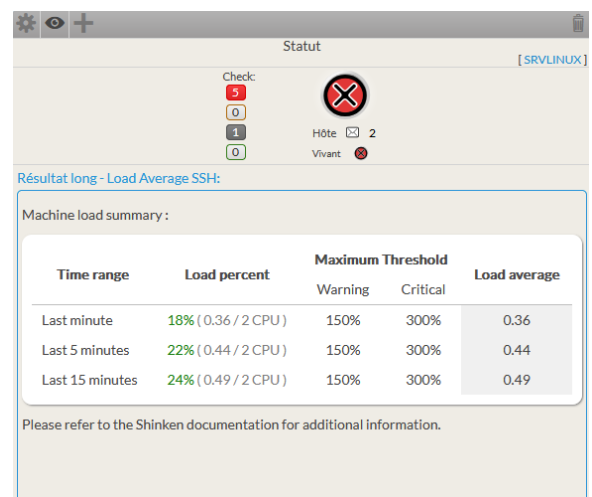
Statut

[ SRVLINUX ]

Check:
5
0
1
0

Hôte 2
Vivant

Résultat long - Load Average SSH:

Machine load summary :

| Time range | Load percent | Maximum Threshold Warning | Maximum Threshold Critical | Load average |
|---|---|---|---|---|
| Last minute | 18% ( 0.36 / 2 CPU ) | 150% | 300% | 0.36 |
| Last 5 minutes | 22% ( 0.44 / 2 CPU ) | 150% | 300% | 0.44 |
| Last 15 minutes | 24% ( 0.49 / 2 CPU ) | 150% | 300% | 0.49 |

Please refer to the Shinken documentation for additional information.